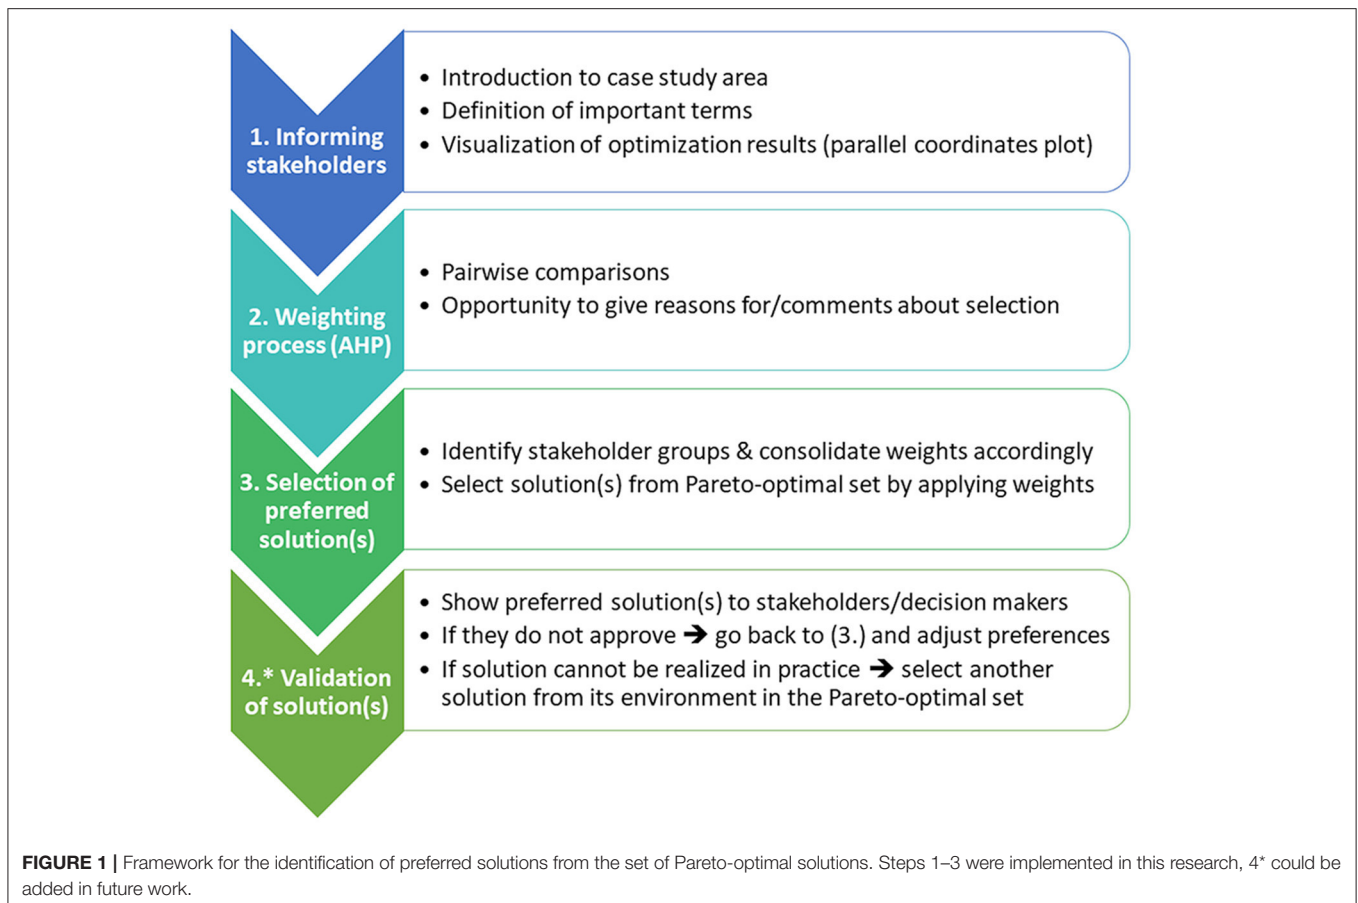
1. Informing stakeholders

• Introduction to case study area
• Definition of important terms
• Visualization of optimization results (parallel coordinates plot)

2. Weighting process (AHP)

• Pairwise comparisons
• Opportunity to give reasons for/comments about selection

3. Selection of preferred solution(s)

• Identify stakeholder groups & consolidate weights accordingly
• Select solution(s) from Pareto-optimal set by applying weights

4.* Validation of solution(s)

• Show preferred solution(s) to stakeholders/decision makers
• If they do not approve ➔ go back to (3.) and adjust preferences
• If solution cannot be realized in practice ➔ select another solution from its environment in the Pareto-optimal set

FIGURE 1 | Framework for the identification of preferred solutions from the set of Pareto-optimal solutions. Steps 1–3 were implemented in this research, 4* could be added in future work.